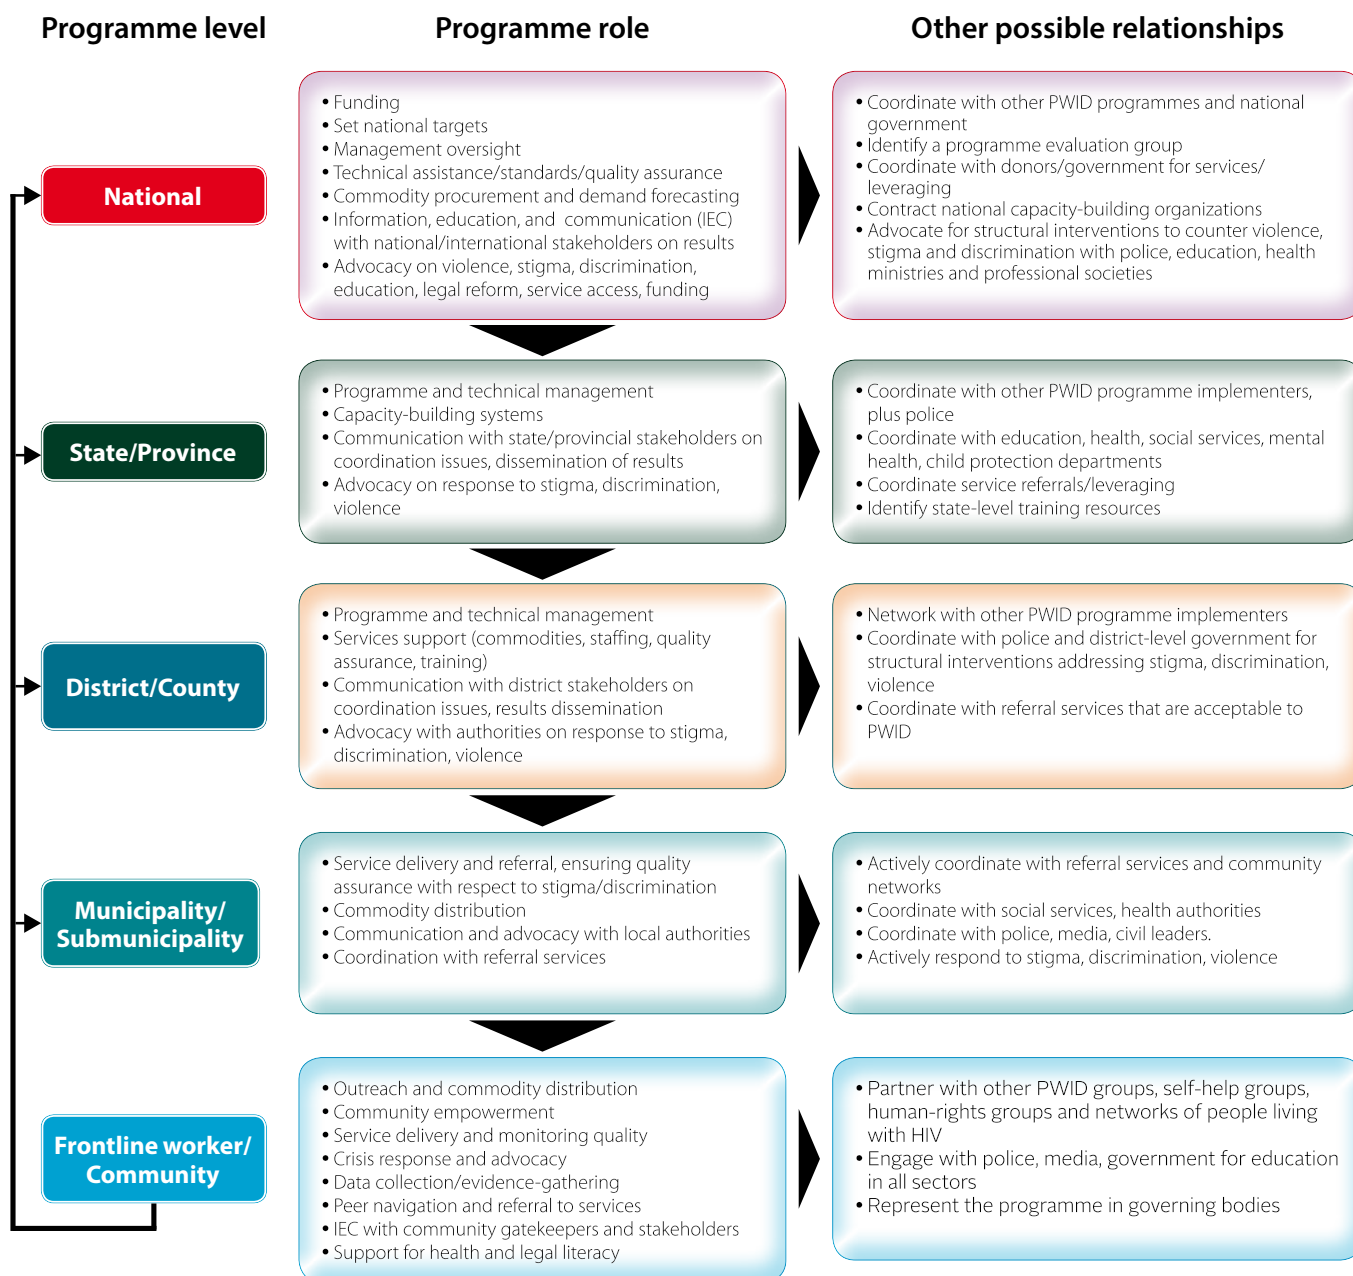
Programme level

Programme role

Other possible relationships

National

- Funding
- Set national targets
- Management oversight
- Technical assistance/standards/quality assurance
- Commodity procurement and demand forecasting
- Information, education, and communication (IEC) with national/international stakeholders on results
- Advocacy on violence, stigma, discrimination, education, legal reform, service access, funding

- Coordinate with other PWID programmes and national government
- Identify a programme evaluation group
- Coordinate with donors/government for services/ leveraging
- Contract national capacity-building organizations
- Advocate for structural interventions to counter violence, stigma and discrimination with police, education, health ministries and professional societies

State/Province

- Programme and technical management
- Capacity-building systems
- Communication with state/provincial stakeholders on coordination issues, dissemination of results
- Advocacy on response to stigma, discrimination, violence

- Coordinate with other PWID programme implementers, plus police
- Coordinate with education, health, social services, mental health, child protection departments
- Coordinate service referrals/leveraging
- Identify state-level training resources

District/County

- Programme and technical management
- Services support (commodities, staffing, quality assurance, training)
- Communication with district stakeholders on coordination issues, results dissemination
- Advocacy with authorities on response to stigma, discrimination, violence

- Network with other PWID programme implementers
- Coordinate with police and district-level government for structural interventions addressing stigma, discrimination, violence
- Coordinate with referral services that are acceptable to PWID

Municipality/ Submunicipality

- Service delivery and referral, ensuring quality assurance with respect to stigma/discrimination
- Commodity distribution
- Communication and advocacy with local authorities
- Coordination with referral services

- Actively coordinate with referral services and community networks
- Coordinate with social services, health authorities
- Coordinate with police, media, civil leaders.
- Actively respond to stigma, discrimination, violence

Frontline worker/ Community

- Outreach and commodity distribution
- Community empowerment
- Service delivery and monitoring quality
- Crisis response and advocacy
- Data collection/evidence-gathering
- Peer navigation and referral to services
- IEC with community gatekeepers and stakeholders
- Support for health and legal literacy

- Partner with other PWID groups, self-help groups, human-rights groups and networks of people living with HIV
- Engage with police, media, government for education in all sectors
- Represent the programme in governing bodies